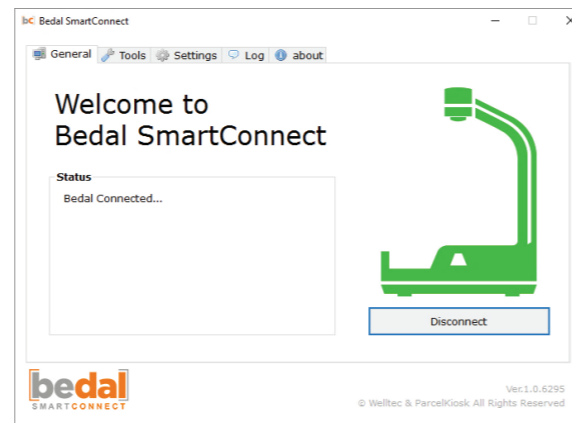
bc Bedal SmartConnect

General Tools Settings Log about

Welcome to
Bedal SmartConnect

Status

Bedal Connected...

Disconnect

bedal
SMARTCONNECT

Ver.1.0.6295
© Welltec & ParcelKiosk All Rights Reserved